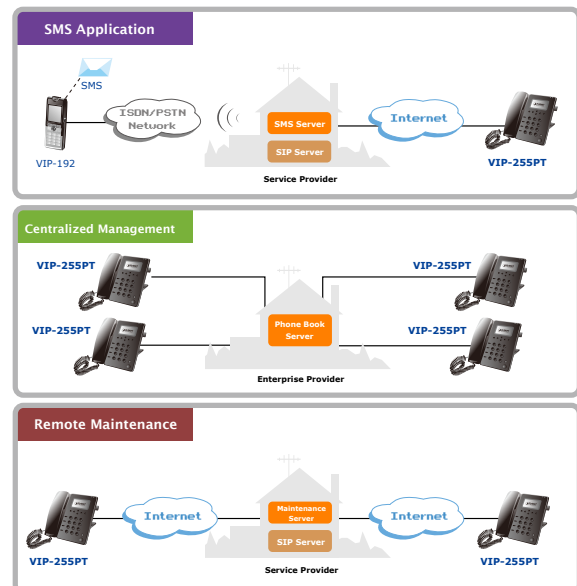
SMS Application

SMS

VIP-192

ISDN/PSTN Network

SMS Server

SIP Server

Service Provider

Internet

VIP-255PT

Centralized Management

VIP-255PT

VIP-255PT

VIP-255PT

VIP-255PT

Phone Book Server

Enterprise Provider

Remote Maintenance

Internet

Maintenance Server

SIP Server

Service Provider

Internet

VIP-255PT

VIP-255PT